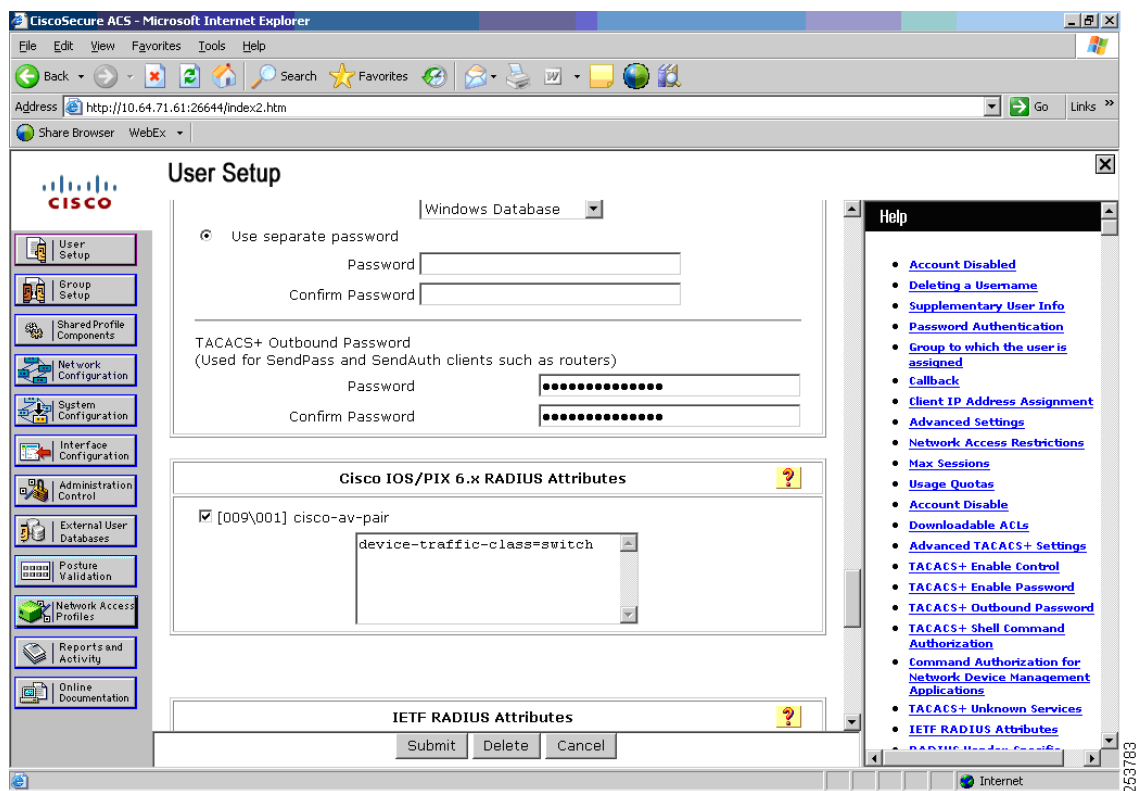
CiscoSecure ACS - Microsoft Internet Explorer

File Edit View Favorites Tools Help

Back Search Favorites

Address http://10.64.71.61:26644/index2.htm Go Links

Share Browser WebEx

User Setup

User Setup
Group Setup
Shared Profile Components
Network Configuration
System Configuration
Interface Configuration
Administration Control
External User Databases
Posture Validation
Network Access Profiles
Reports and Activity
Online Documentation

Windows Database

Use separate password

Password

Confirm Password

TACACS+ Outbound Password
(Used for SendPass and SendAuth clients such as routers)

Password ●●●●●●●●●●●●●●●

Confirm Password ●●●●●●●●●●●●●●●

Cisco IOS/PIX 6.x RADIUS Attributes

[009\001] cisco-av-pair

device-traffic-class=switch

IETF RADIUS Attributes

Submit Delete Cancel

Help

- Account Disabled
- Deleting a Username
- Supplementary User Info
- Password Authentication
- Group to which the user is assigned
- Callback
- Client IP Address Assignment
- Advanced Settings
- Network Access Restrictions
- Max Sessions
- Usage Quotas
- Account Disable
- Downloadable ACLs
- Advanced TACACS+ Settings
- TACACS+ Enable Control
- TACACS+ Enable Password
- TACACS+ Outbound Password
- TACACS+ Shell Command Authorization
- Command Authorization for Network Device Management Applications
- TACACS+ Unknown Services
- IETF RADIUS Attributes
- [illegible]

Internet

253783